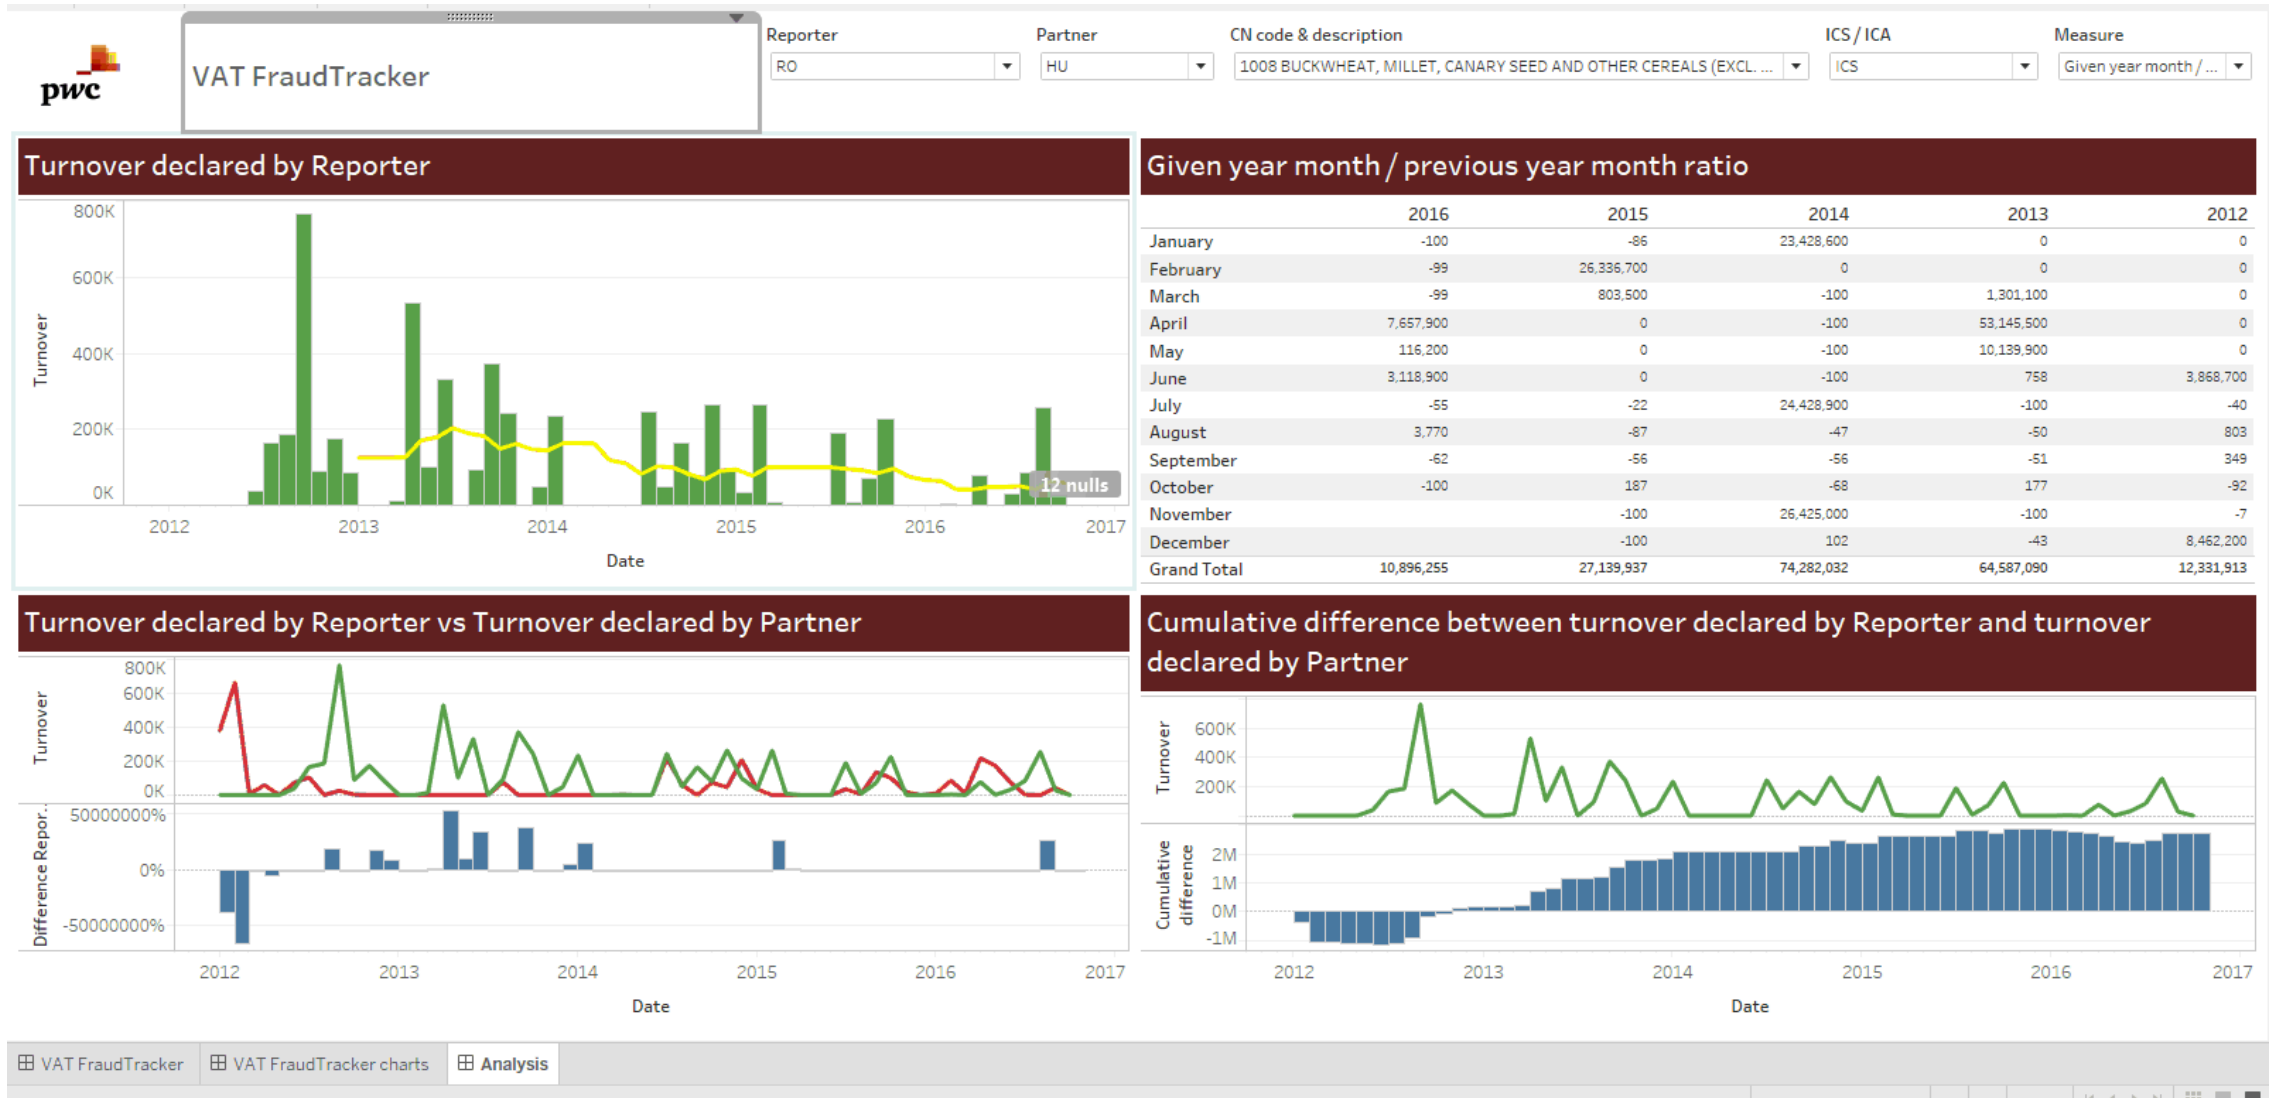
pwc

VAT FraudTracker

Reporter
RO

Partner
HU

CN code & description
1008 BUCKWHEAT, MILLET, CANARY SEED AND OTHER CEREALS (EXCL. ...

ICS / ICA
ICS

Measure
Given year month / ...

Turnover declared by Reporter

800K
600K
400K
200K
0K
Turnover
2012 2013 2014 2015 2016 2017
Date
12 nulls

Given year month / previous year month ratio

| | 2016 | 2015 | 2014 | 2013 | 2012 |
|---|---|---|---|---|---|
| January | -100 | -86 | 23,428,600 | 0 | 0 |
| February | -99 | 26,336,700 | 0 | 0 | 0 |
| March | -99 | 803,500 | -100 | 1,301,100 | 0 |
| April | 7,657,900 | 0 | -100 | 53,145,500 | 0 |
| May | 116,200 | 0 | -100 | 10,139,900 | 0 |
| June | 3,118,900 | 0 | -100 | 758 | 3,868,700 |
| July | -55 | -22 | 24,428,900 | -100 | -40 |
| August | 3,770 | -87 | -47 | -50 | 803 |
| September | -62 | -56 | -56 | -51 | 349 |
| October | -100 | 187 | -68 | 177 | -92 |
| November | | -100 | 26,425,000 | -100 | -7 |
| December | | -100 | 102 | -43 | 8,462,200 |
| Grand Total | 10,896,255 | 27,139,937 | 74,282,032 | 64,587,090 | 12,331,913 |

Turnover declared by Reporter vs Turnover declared by Partner

800K
600K
400K
200K
0K
Turnover
50000000%
0%
-50000000%
Difference Repor..
2012 2013 2014 2015 2016 2017
Date

Cumulative difference between turnover declared by Reporter and turnover declared by Partner

600K
400K
200K
Turnover
2M
1M
0M
-1M
Cumulative difference
2012 2013 2014 2015 2016 2017
Date

VAT FraudTracker
VAT FraudTracker charts
Analysis